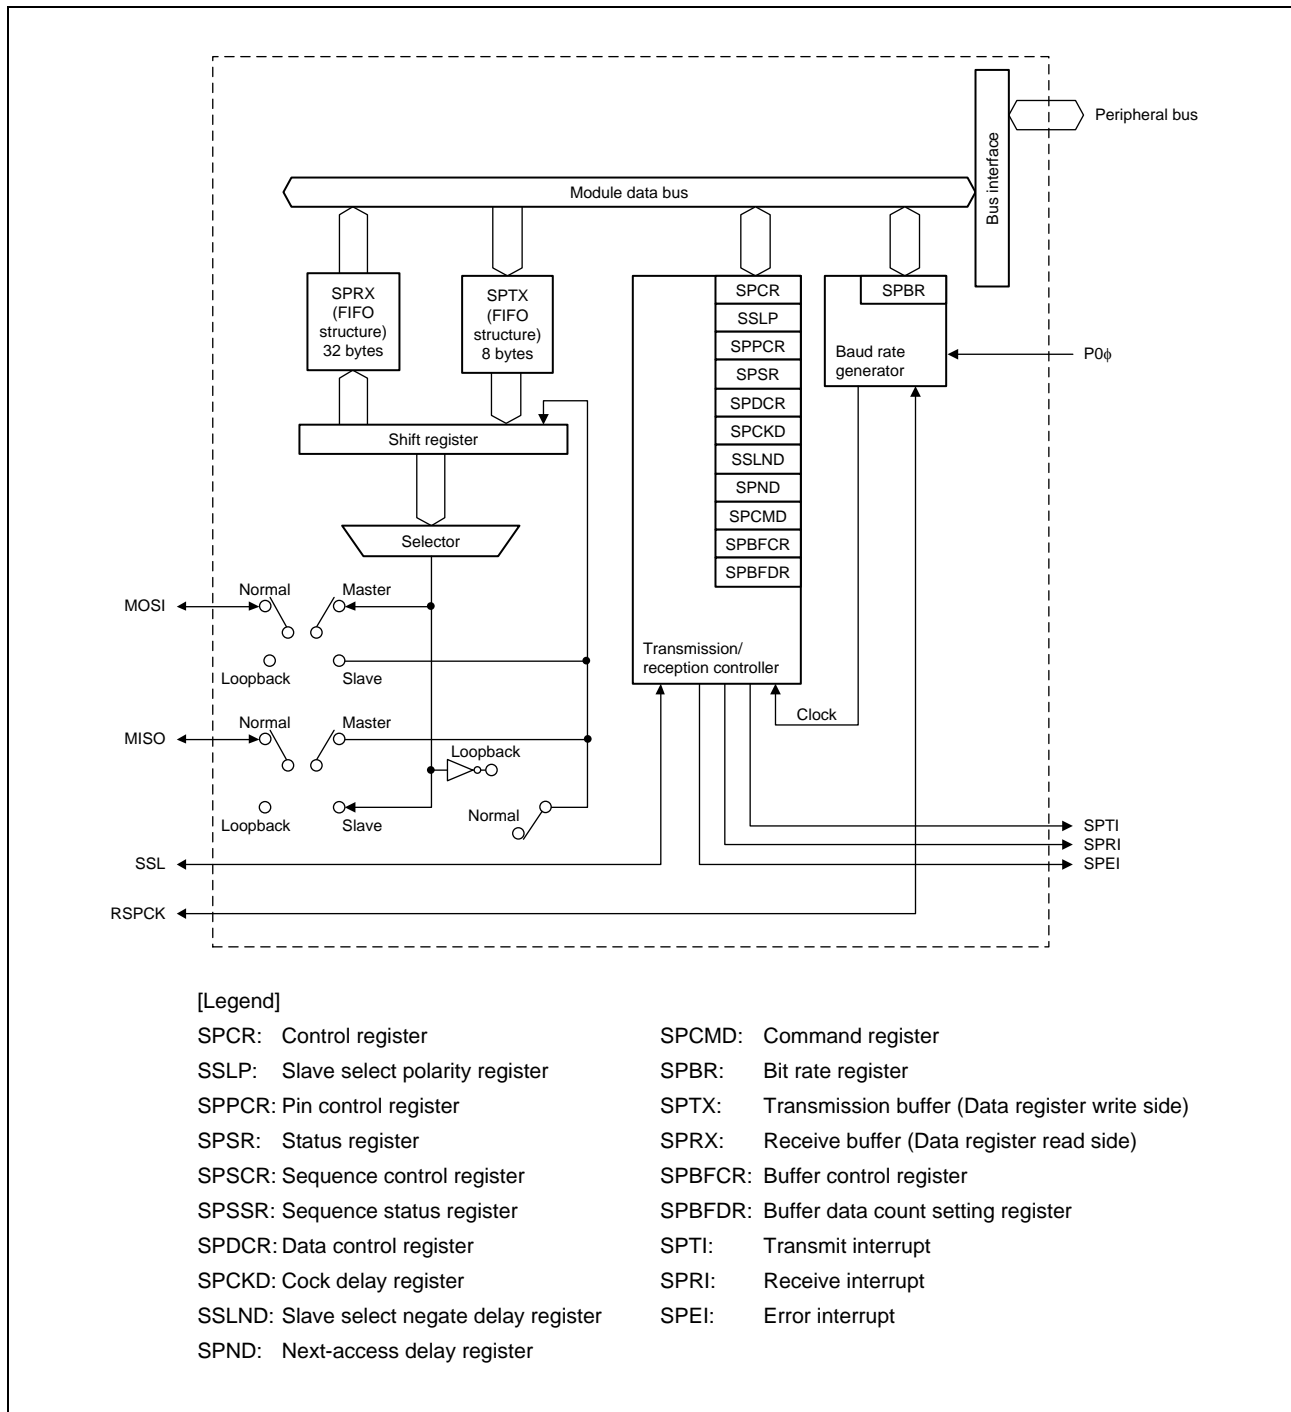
Peripheral bus

Bus interface

Module data bus

SPRX (FIFO structure) 32 bytes

SPTX (FIFO structure) 8 bytes

SPCR
SSLP
SPPCR
SPSR
SPDCR
SPCKD
SSLND
SPND
SPCMD
SPBFCR
SPBFDR

SPBR

Baud rate generator

P0ϕ

Shift register

Selector

Normal
Master
MOSI
Loopback
Slave

Transmission/ reception controller

Clock

Normal
Master
MISO
Loopback
Loopback
Slave
Normal

SPTI
SPRI
SPEI

SSL

RSPCK

[Legend]

| | | | |
|---|---|---|---|
| SPCR: | Control register | SPCMD: | Command register |
| SSLP: | Slave select polarity register | SPBR: | Bit rate register |
| SPPCR: | Pin control register | SPTX: | Transmission buffer (Data register write side) |
| SPSR: | Status register | SPRX: | Receive buffer (Data register read side) |
| SPSCR: | Sequence control register | SPBFCR: | Buffer control register |
| SPSSR: | Sequence status register | SPBFDR: | Buffer data count setting register |
| SPDCR: | Data control register | SPTI: | Transmit interrupt |
| SPCKD: | Cock delay register | SPRI: | Receive interrupt |
| SSLND: | Slave select negate delay register | SPEI: | Error interrupt |
| SPND: | Next-access delay register | | |